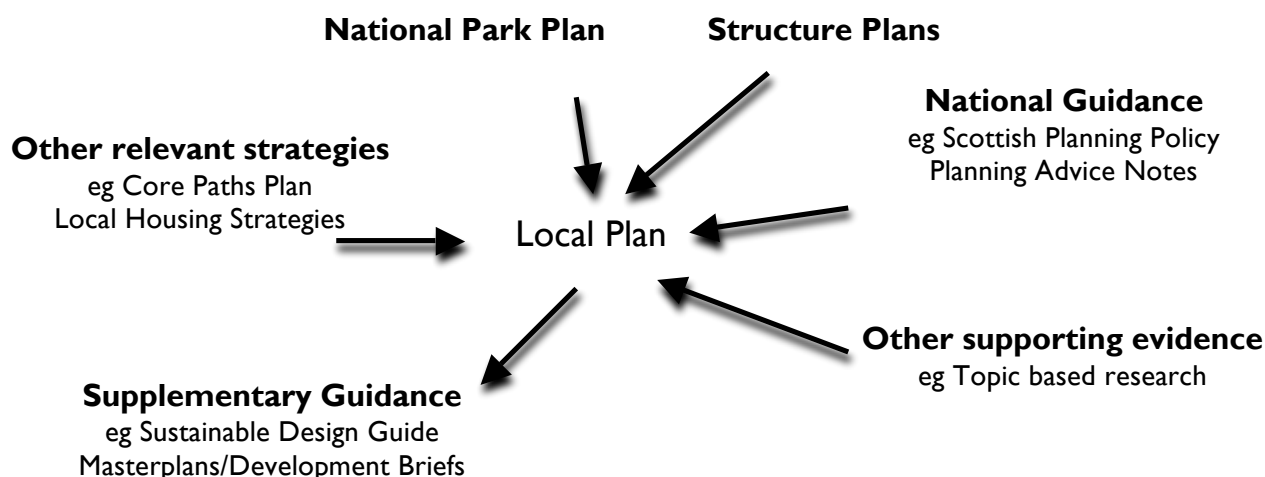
National Park Plan

Structure Plans

National Guidance
eg Scottish Planning Policy
Planning Advice Notes

Other relevant strategies
eg Core Paths Plan
Local Housing Strategies

Local Plan

Other supporting evidence
eg Topic based research

Supplementary Guidance
eg Sustainable Design Guide
Masterplans/Development Briefs